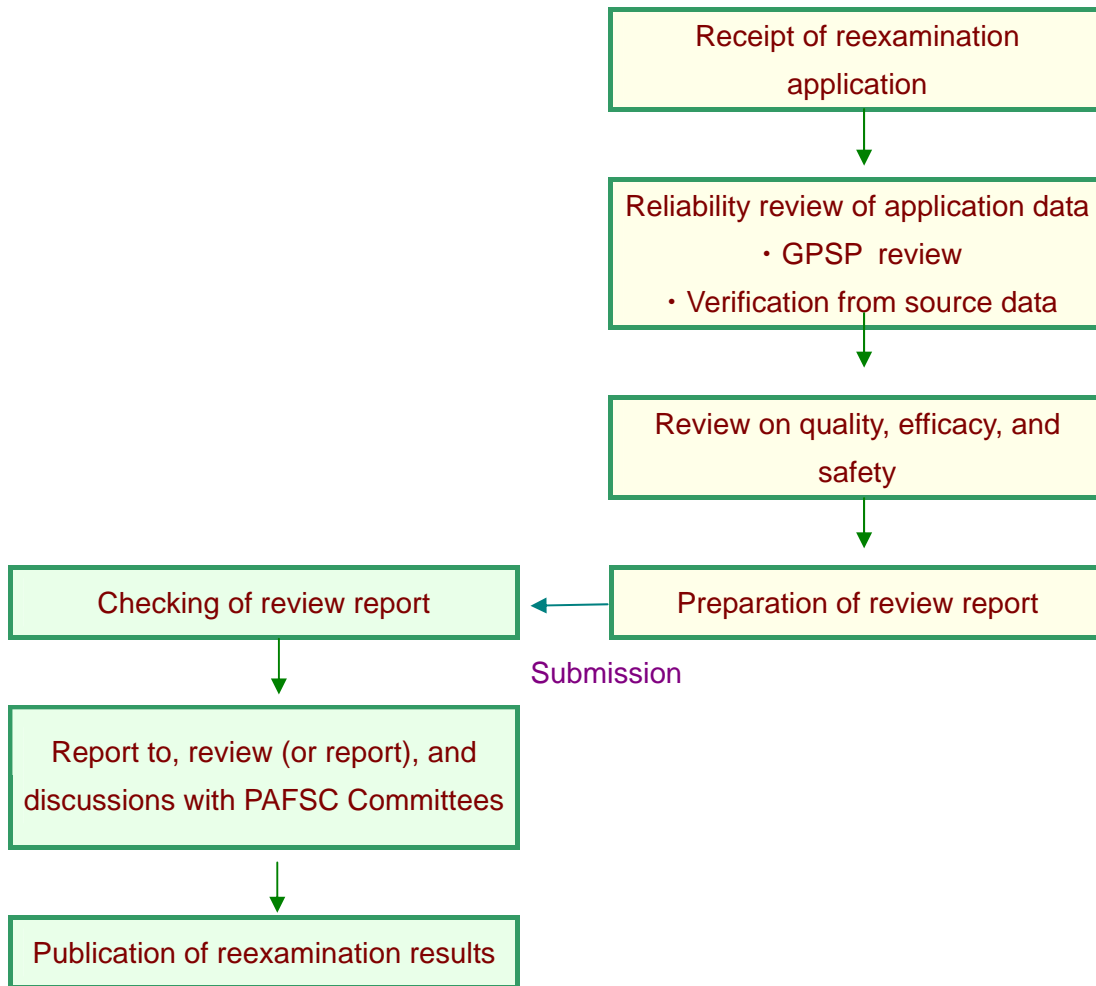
Receipt of reexamination application

Reliability review of application data
・GPSP review
・Verification from source data

Review on quality, efficacy, and safety

Preparation of review report

Checking of review report

Submission

Report to, review (or report), and discussions with PAFSC Committees

Publication of reexamination results